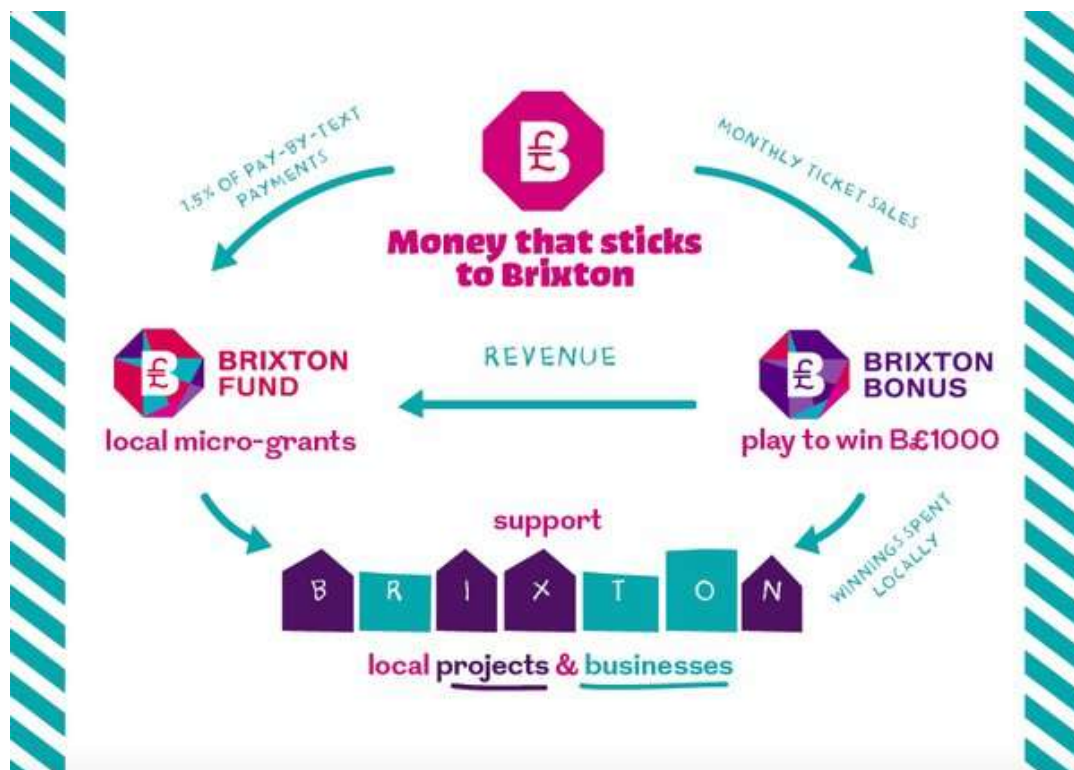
1.5% OF PAY-BY-TEXT PAYMENTS

£B

Money that sticks to Brixton

MONTHLY TICKET SALES

£ BRIXTON FUND

local micro-grants

REVENUE

£ BRIXTON BONUS

play to win B£1000

support

B R I X T O N

WINNINGS SPENT LOCALLY

local projects & businesses